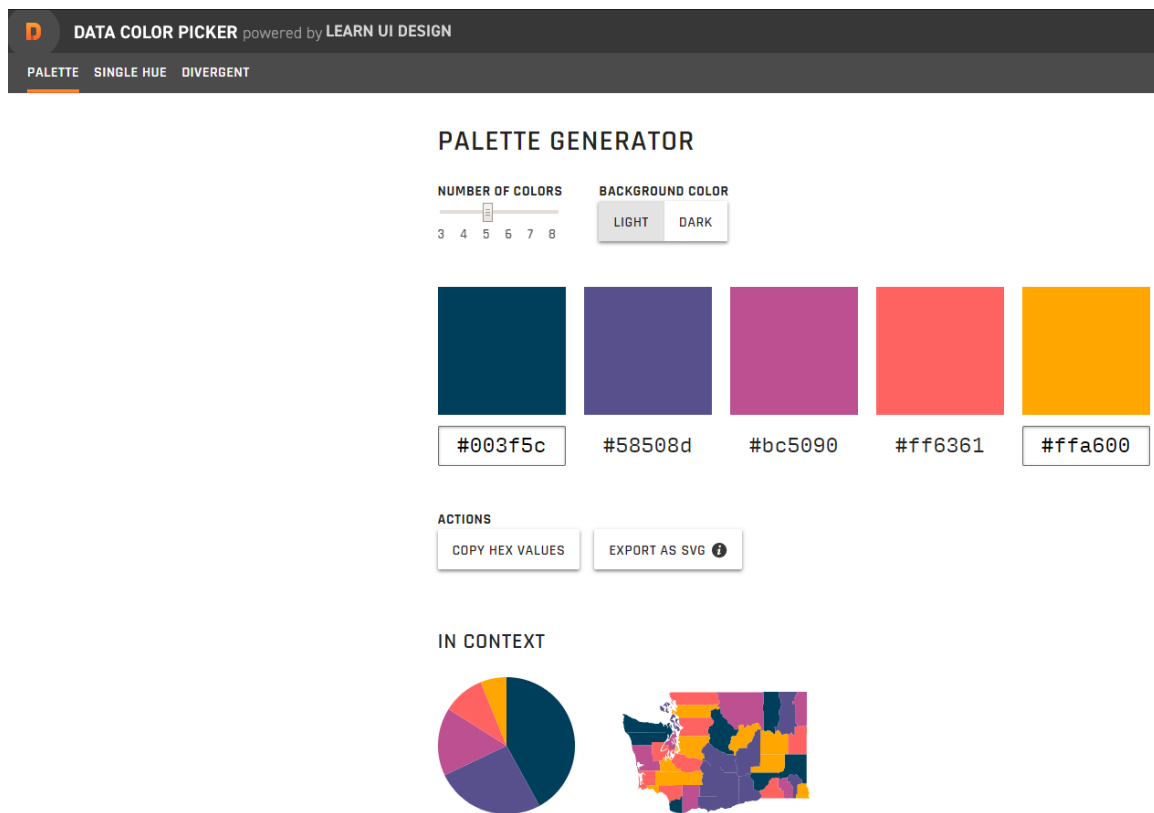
D DATA COLOR PICKER powered by LEARN UI DESIGN

PALETTE SINGLE HUE DIVERGENT

PALETTE GENERATOR

NUMBER OF COLORS
3 4 5 6 7 8

BACKGROUND COLOR
LIGHT DARK

#003f5c #58508d #bc5090 #ff6361 #ffa600

ACTIONS
COPY HEX VALUES EXPORT AS SVG

IN CONTEXT